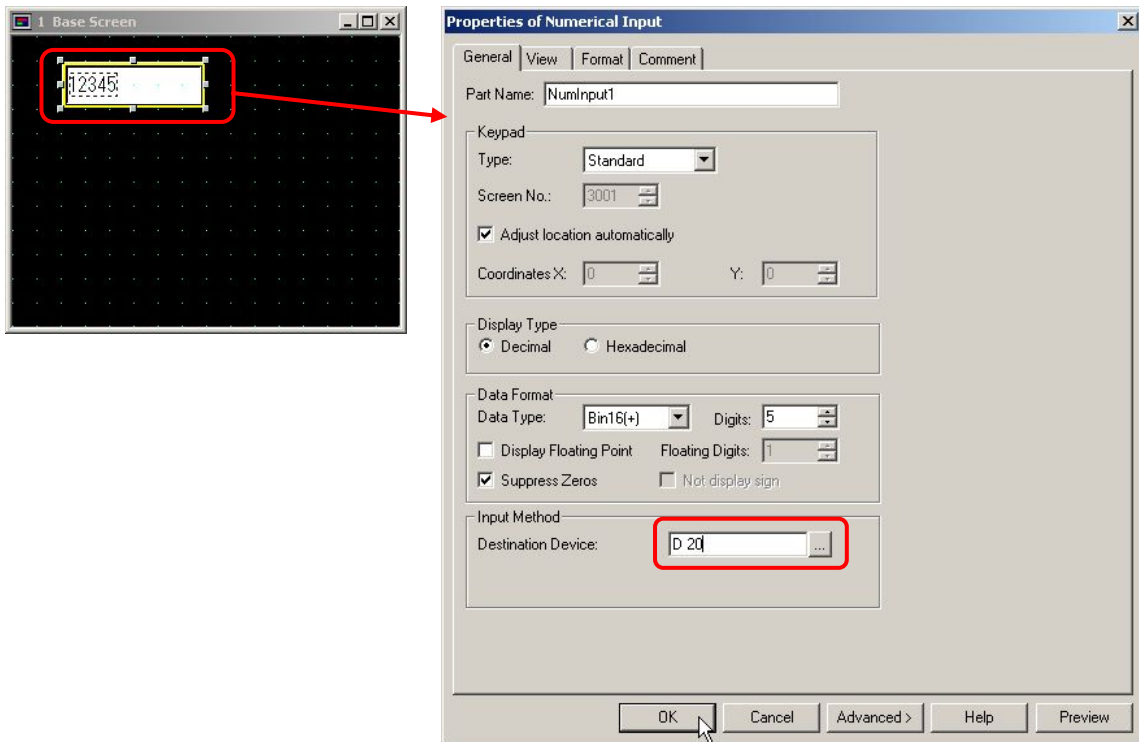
1 Base Screen

12345

Properties of Numerical Input

General | View | Format | Comment

Part Name: NumInput1

Keypad
Type: Standard
Screen No.: 3001
Adjust location automatically
Coordinates X: 0 Y: 0

Display Type
Decimal Hexadecimal

Data Format
Data Type: Bin16(+) Digits: 5
Display Floating Point Floating Digits: 1
Suppress Zeros Not display sign

Input Method
Destination Device: D 20 ...

OK Cancel Advanced > Help Preview